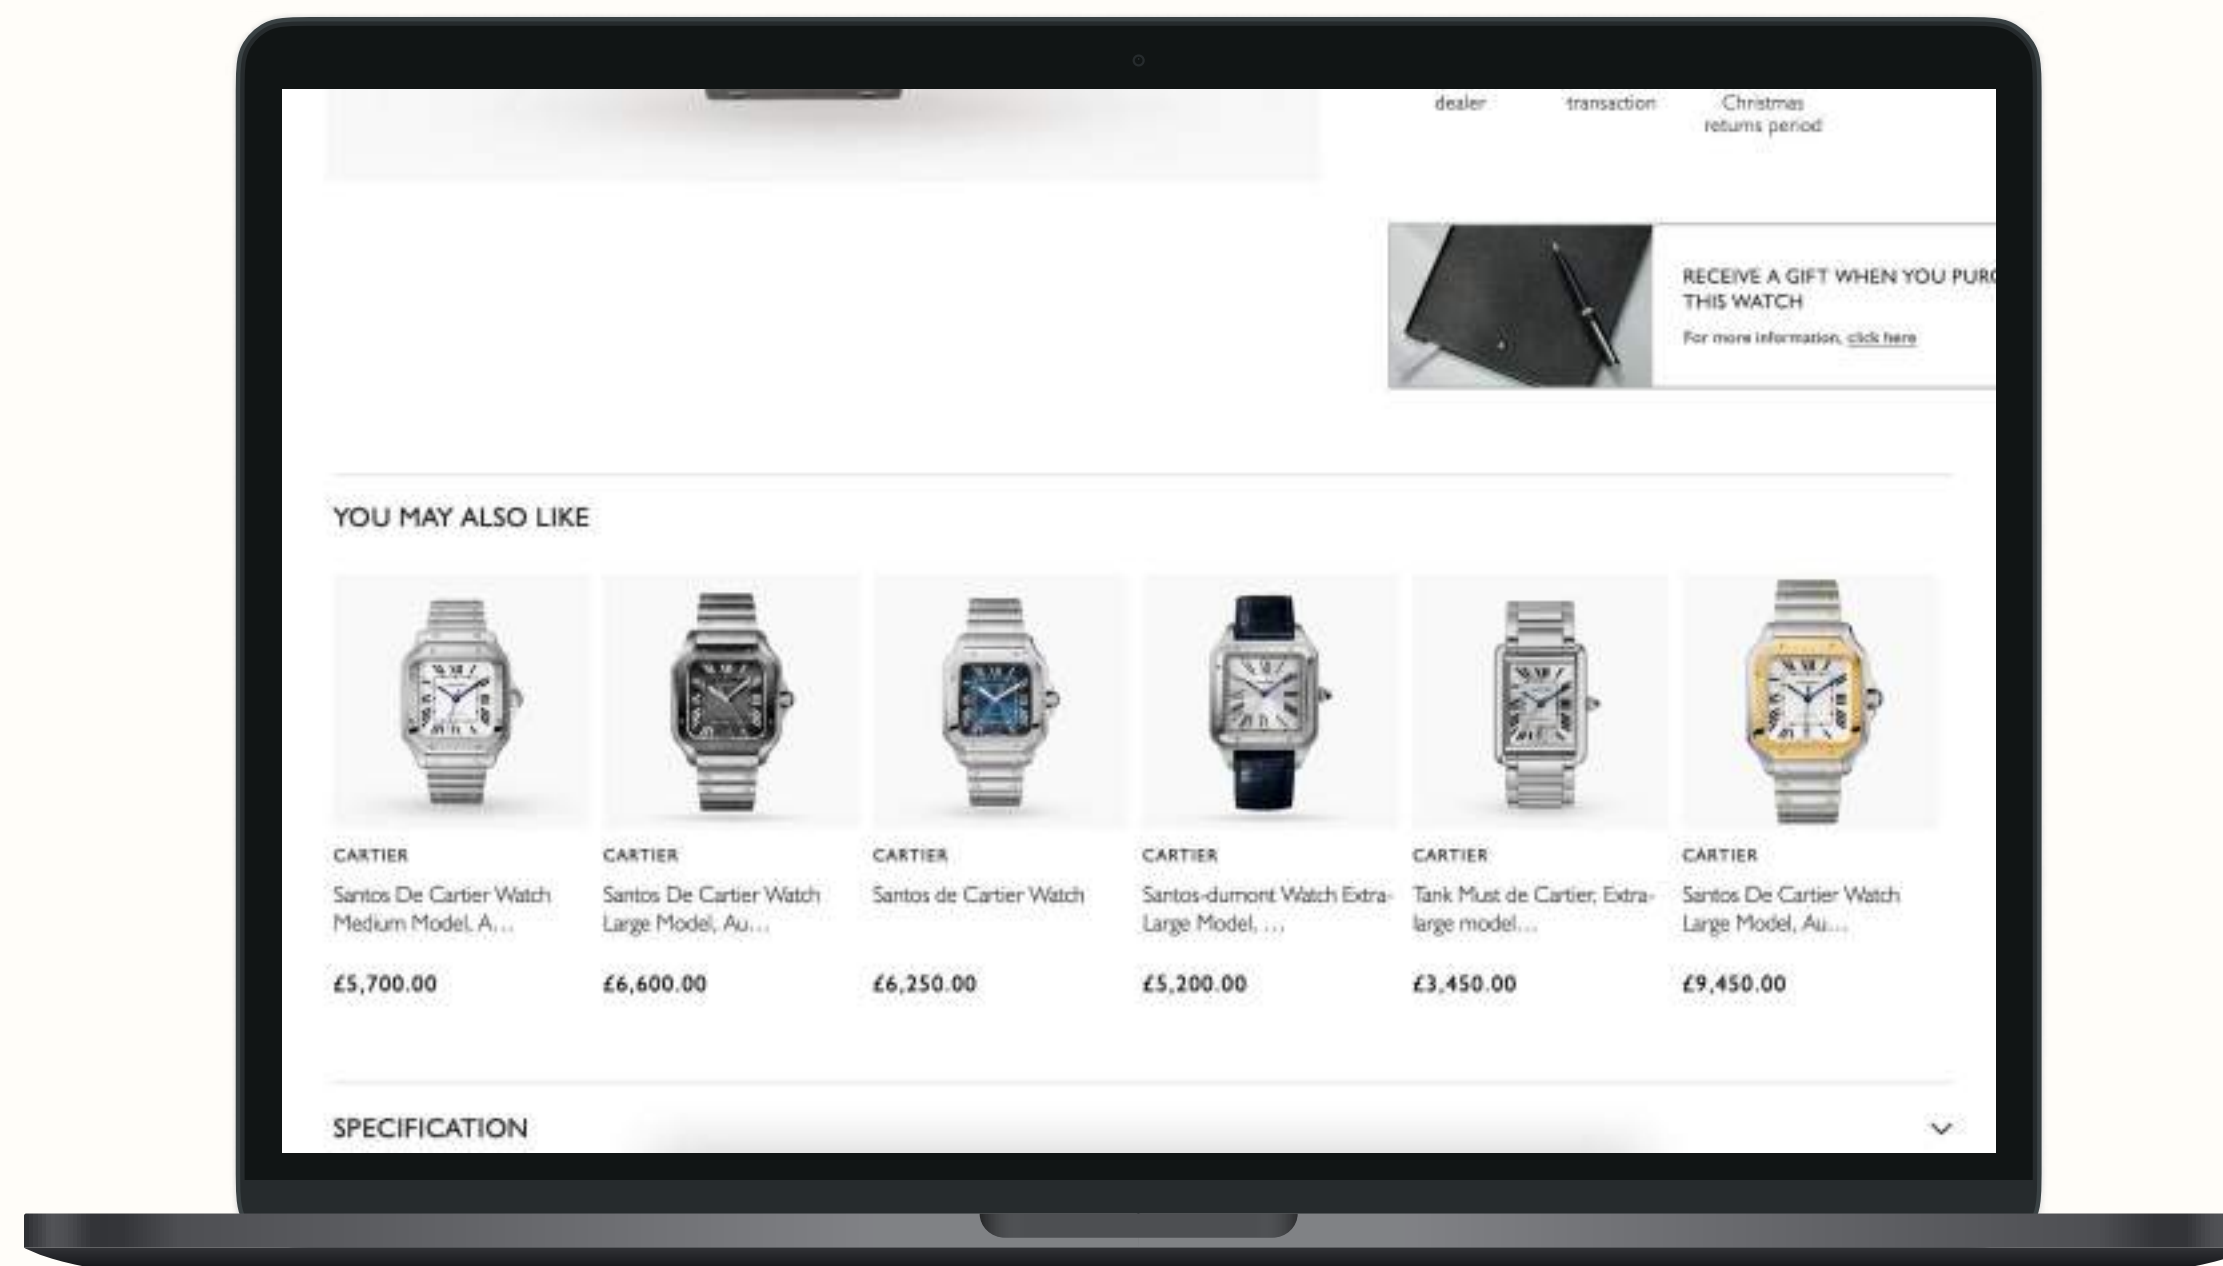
dealer

transaction

Christmas returns period

RECEIVE A GIFT WHEN YOU PUR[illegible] THIS WATCH

For more information, click here

YOU MAY ALSO LIKE

CARTIER
Santos De Cartier Watch Medium Model, A...
£5,700.00

CARTIER
Santos De Cartier Watch Large Model, Au...
£6,600.00

CARTIER
Santos de Cartier Watch
£6,250.00

CARTIER
Santos-dumont Watch Extra-Large Model, ...
£5,200.00

CARTIER
Tank Must de Cartier, Extra-large model...
£3,450.00

CARTIER
Santos De Cartier Watch Large Model, Au...
£9,450.00

SPECIFICATION